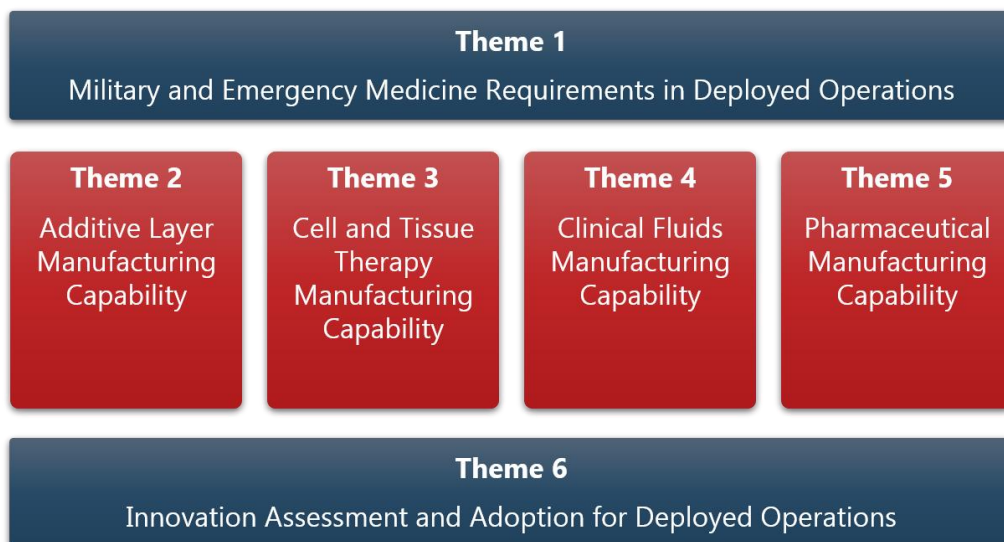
Theme 1

Military and Emergency Medicine Requirements in Deployed Operations

Theme 2

Additive Layer Manufacturing Capability

Theme 3

Cell and Tissue Therapy Manufacturing Capability

Theme 4

Clinical Fluids Manufacturing Capability

Theme 5

Pharmaceutical Manufacturing Capability

Theme 6

Innovation Assessment and Adoption for Deployed Operations